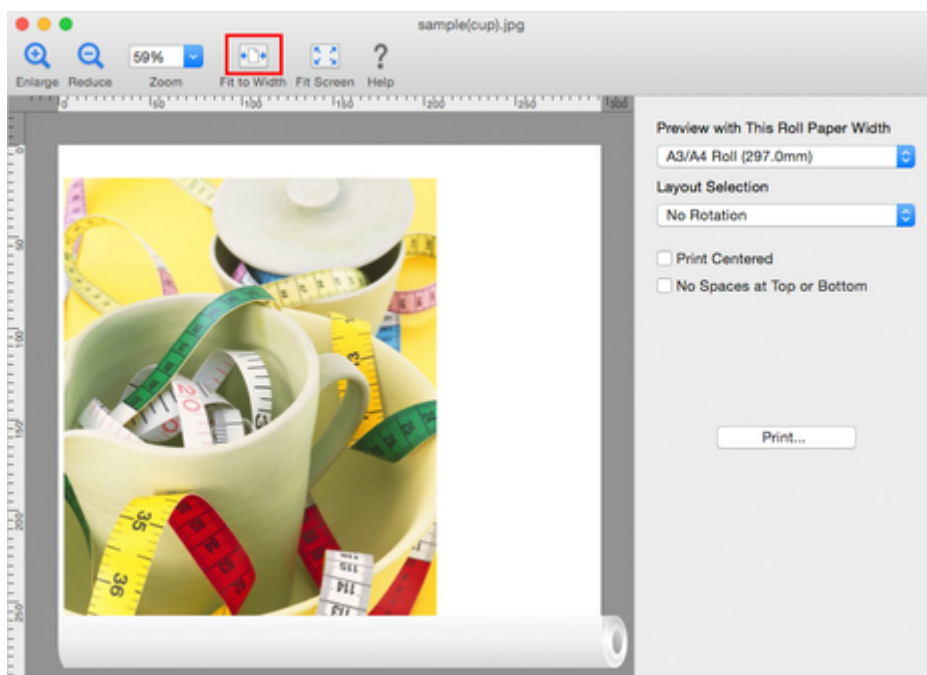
sample(cup).jpg

Enlarge Reduce 59% Zoom Fit to Width Fit Screen Help

0 50 100 150 200 250 300

50
100
150
200
250

Preview with This Roll Paper Width
A3/A4 Roll (297.0mm)
Layout Selection
No Rotation
Print Centered
No Spaces at Top or Bottom
Print...